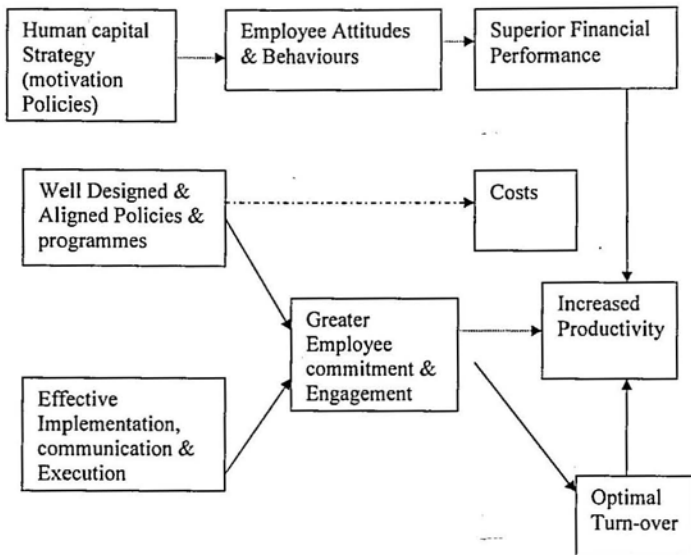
Human capital Strategy (motivation Policies)

Employee Attitudes & Behaviours

Superior Financial Performance

Well Designed & Aligned Policies & programmes

Costs

Increased Productivity

Greater Employee commitment & Engagement

Effective Implementation, communication & Execution

Optimal Turn-over